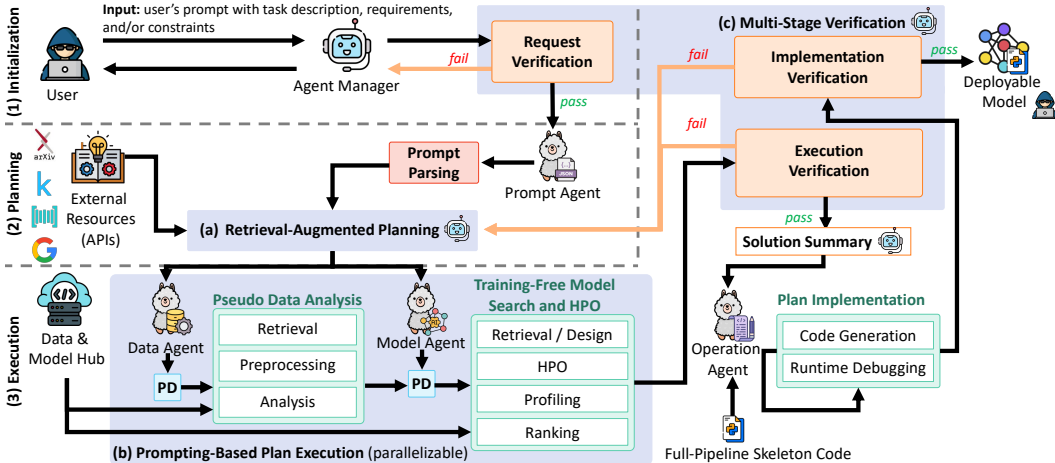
**Input:** user's prompt with task description, requirements, and/or constraints

(1) Initialization

User

Agent Manager

Request Verification

fail

pass

(c) Multi-Stage Verification

Implementation Verification

pass

Deployable Model

fail

(2) Planning

arXiv

External Resources (APIs)

Prompt Parsing

Prompt Agent

JSON

Execution Verification

(a) Retrieval-Augmented Planning

pass

Solution Summary

(3) Execution

Data & Model Hub

Data Agent

PD

Pseudo Data Analysis

Retrieval

Preprocessing

Analysis

Model Agent

PD

Training-Free Model Search and HPO

Retrieval / Design

HPO

Profiling

Ranking

Operation Agent

Plan Implementation

Code Generation

Runtime Debugging

(b) Prompting-Based Plan Execution (parallelizable)

Full-Pipeline Skeleton Code